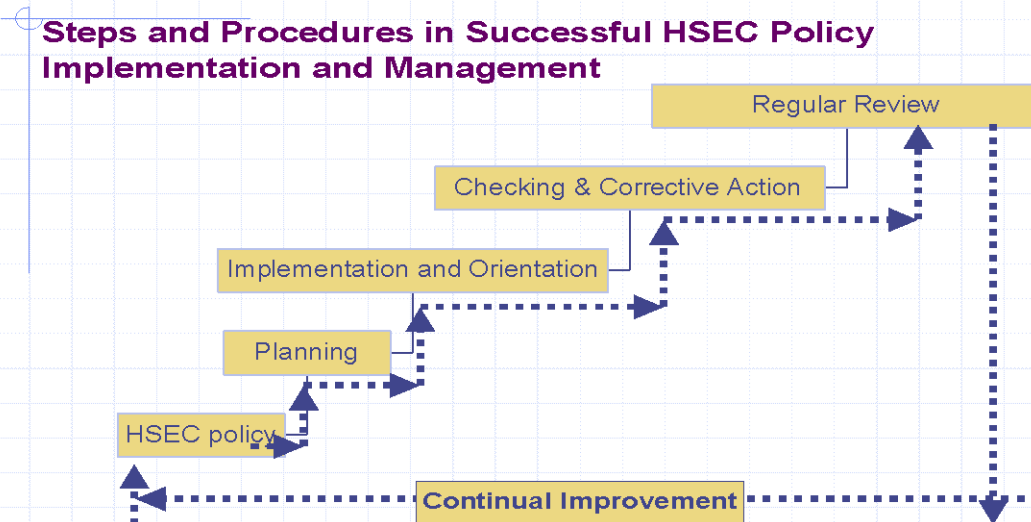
Steps and Procedures in Successful HSEC Policy Implementation and Management

Regular Review

Checking & Corrective Action

Implementation and Orientation

Planning

HSEC policy

Continual Improvement